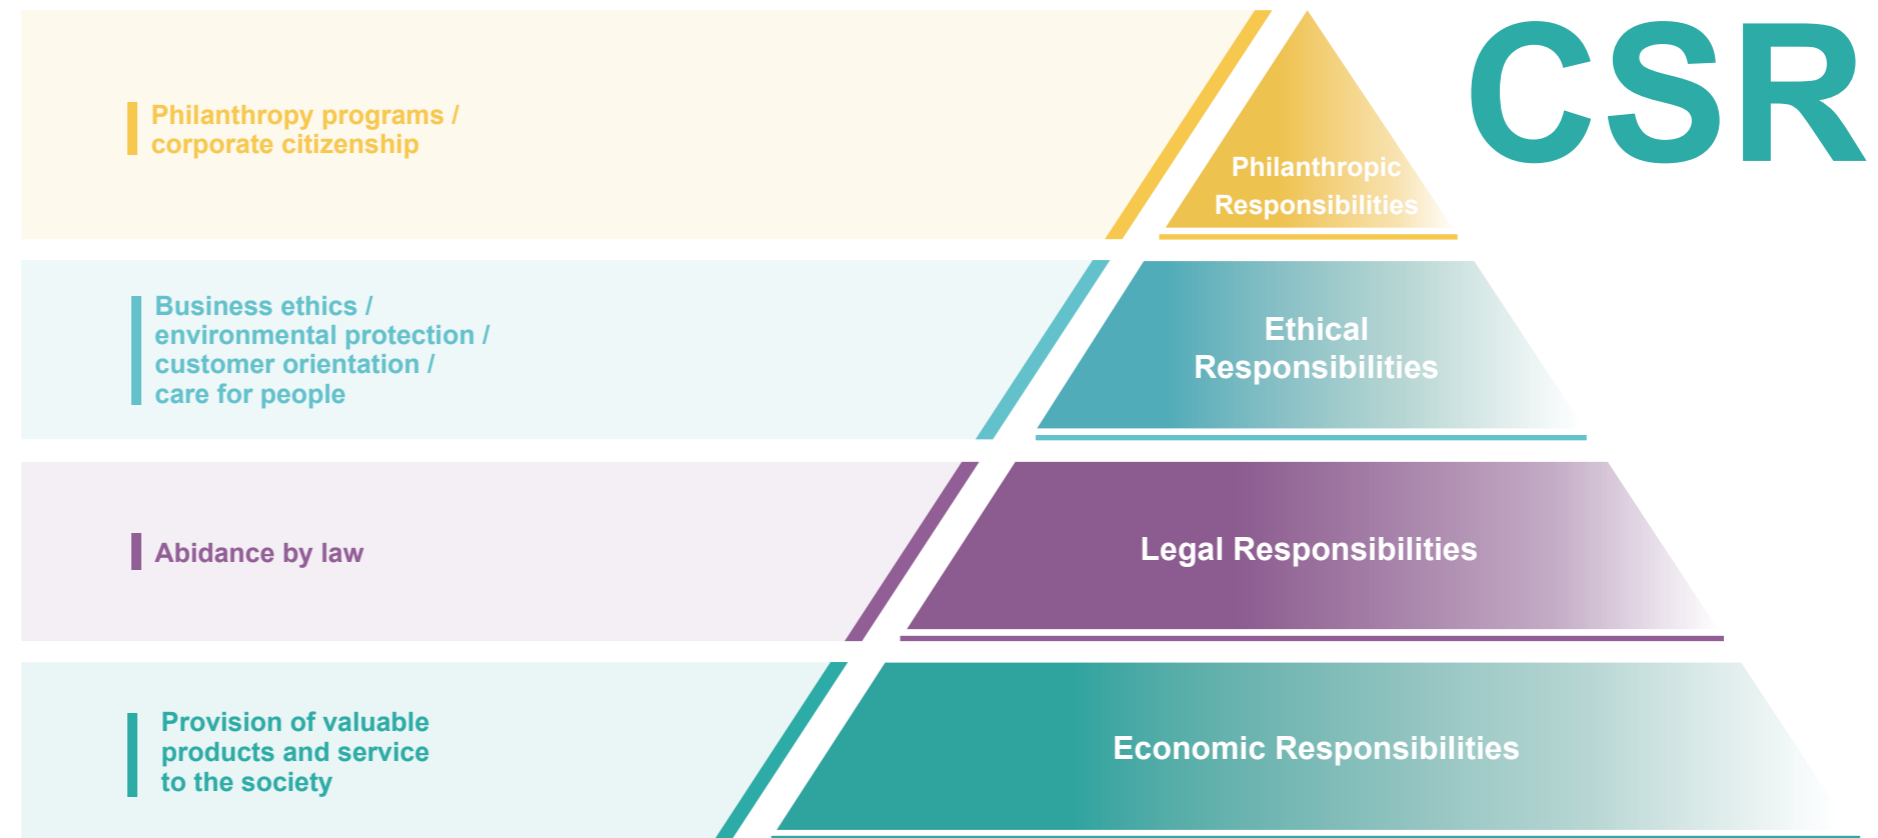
CSR

Philanthropy programs / corporate citizenship

Philanthropic Responsibilities

Business ethics / environmental protection / customer orientation / care for people

Ethical Responsibilities

Abidance by law

Legal Responsibilities

Provision of valuable products and service to the society

Economic Responsibilities